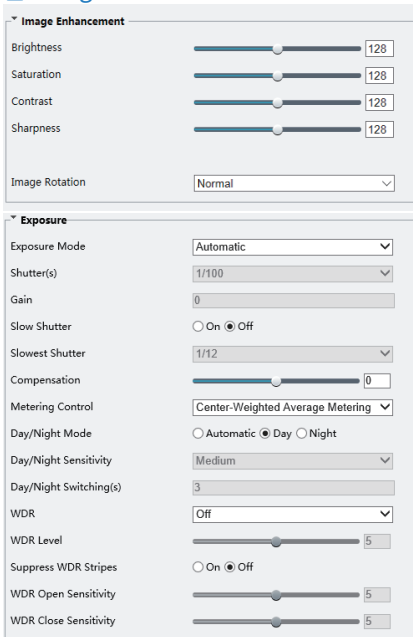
Image Enhancement

Brightness 128
Saturation 128
Contrast 128
Sharpness 128

Image Rotation Normal

Exposure

Exposure Mode Automatic
Shutter(s) 1/100
Gain 0
Slow Shutter On Off
Slowest Shutter 1/12
Compensation 0
Metering Control Center-Weighted Average Metering
Day/Night Mode Automatic Day Night
Day/Night Sensitivity Medium
Day/Night Switching(s) 3
WDR Off
WDR Level 5
Suppress WDR Stripes On Off
WDR Open Sensitivity 5
WDR Close Sensitivity 5